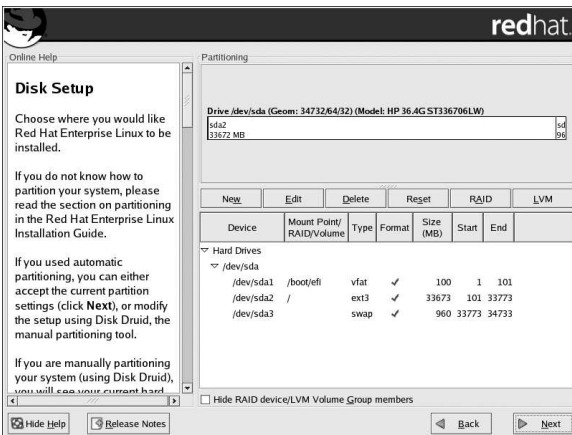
redhat.

Online Help

Disk Setup

Choose where you would like Red Hat Enterprise Linux to be installed.

If you do not know how to partition your system, please read the section on partitioning in the Red Hat Enterprise Linux Installation Guide.

If you used automatic partitioning, you can either accept the current partition settings (click **Next**), or modify the setup using Disk Druid, the manual partitioning tool.

If you are manually partitioning your system (using Disk Druid), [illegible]

Partitioning

Drive /dev/sda (Geom: 34732/64/32) (Model: HP 36.4G ST336706LW)

sda2
33672 MB

sd
96

New | Edit | Delete | Reset | RAID | LVM

| Device | Mount Point/ RAID/Volume | Type | Format | Size (MB) | Start | End |
|---|---|---|---|---|---|---|
| ▽ Hard Drives | | | | | | |
| ▽ /dev/sda | | | | | | |
| /dev/sda1 | /boot/efi | vfat | ✓ | 100 | 1 | 101 |
| /dev/sda2 | / | ext3 | ✓ | 33673 | 101 | 33773 |
| /dev/sda3 | | swap | ✓ | 960 | 33773 | 34733 |

Hide RAID device/LVM Volume Group members

Hide Help | Release Notes | Back | Next